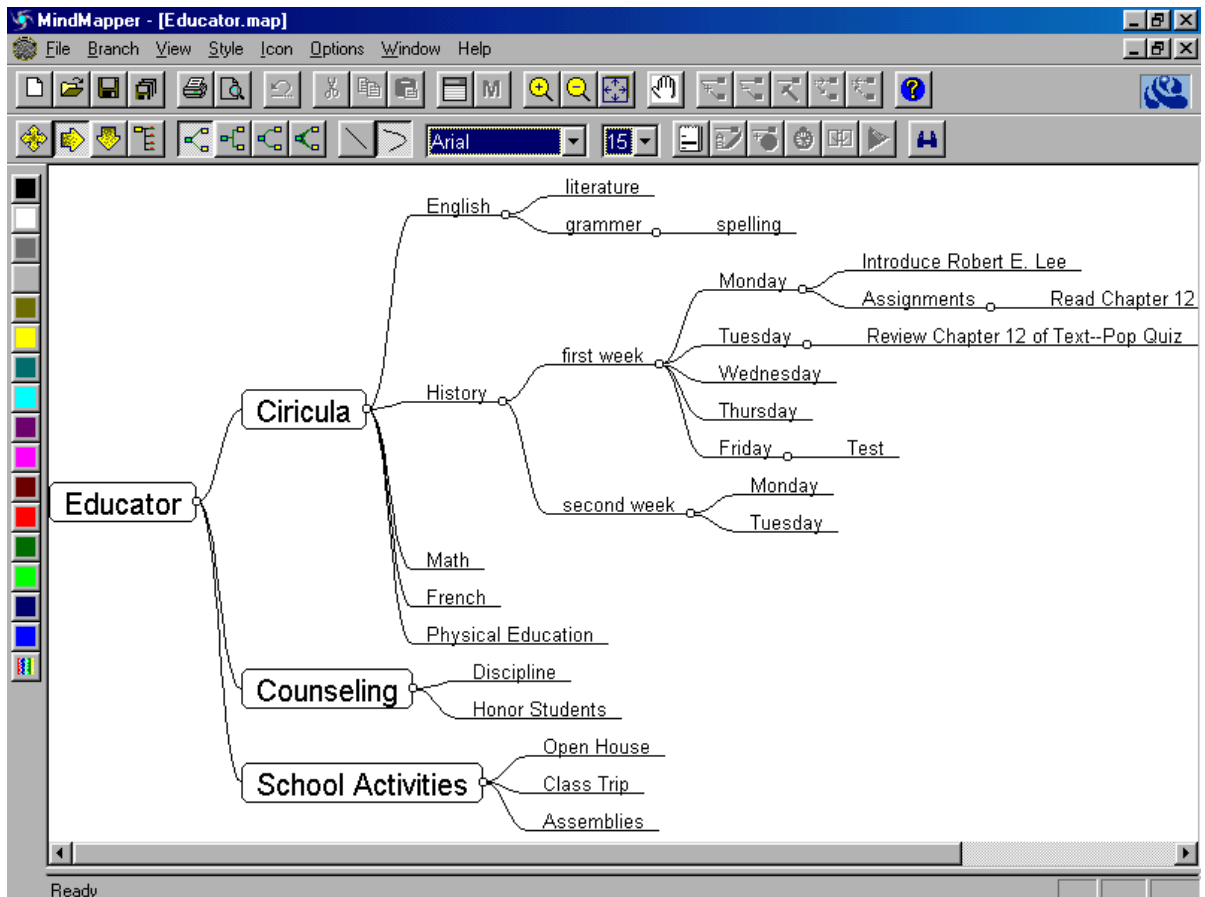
MindMapper - [Educator.map]

File Branch View Style Icon Options Window Help

Arial
15

Educator

Ciricula

English
literature
grammer
spelling

History
first week
Monday
Introduce Robert E. Lee
Assignments
Read Chapter 12
Tuesday
Review Chapter 12 of Text--Pop Quiz
Wednesday
Thursday
Friday
Test
second week
Monday
Tuesday

Math
French
Physical Education

Counseling
Discipline
Honor Students

School Activities
Open House
Class Trip
Assemblies

Ready